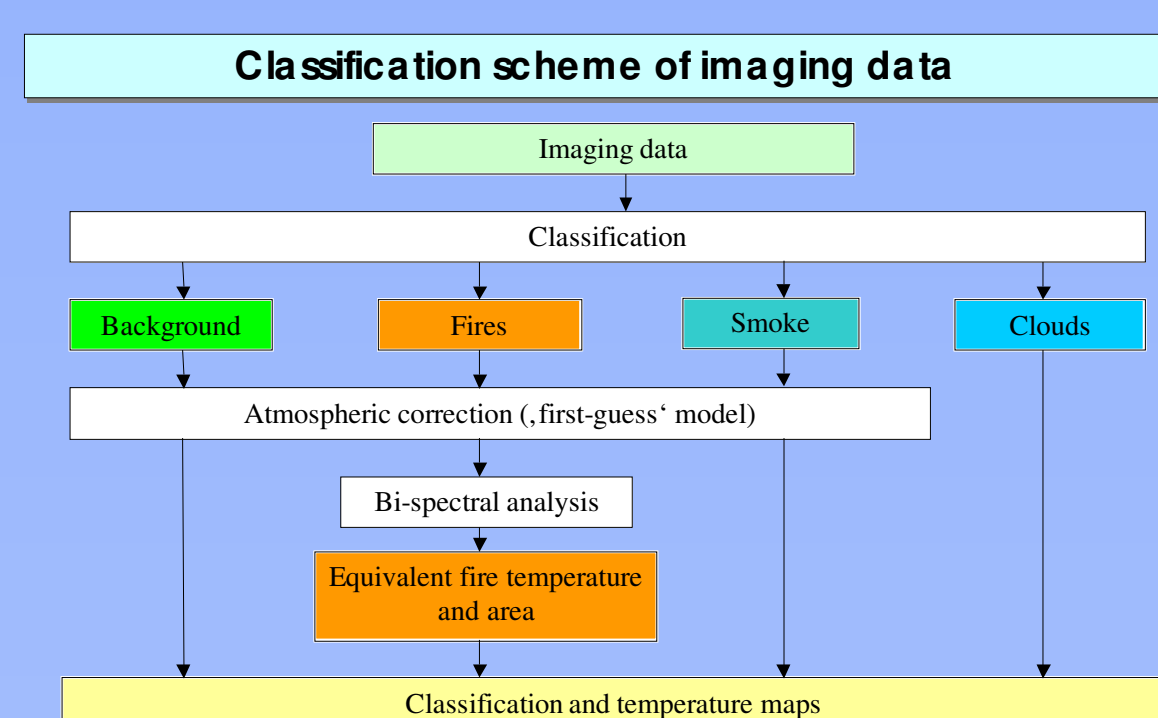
Classification scheme of imaging data

Imaging data

Classification

Background

Fires

Smoke

Clouds

Atmospheric correction (‚first-guess‘ model)

Bi-spectral analysis

Equivalent fire temperature and area

Classification and temperature maps